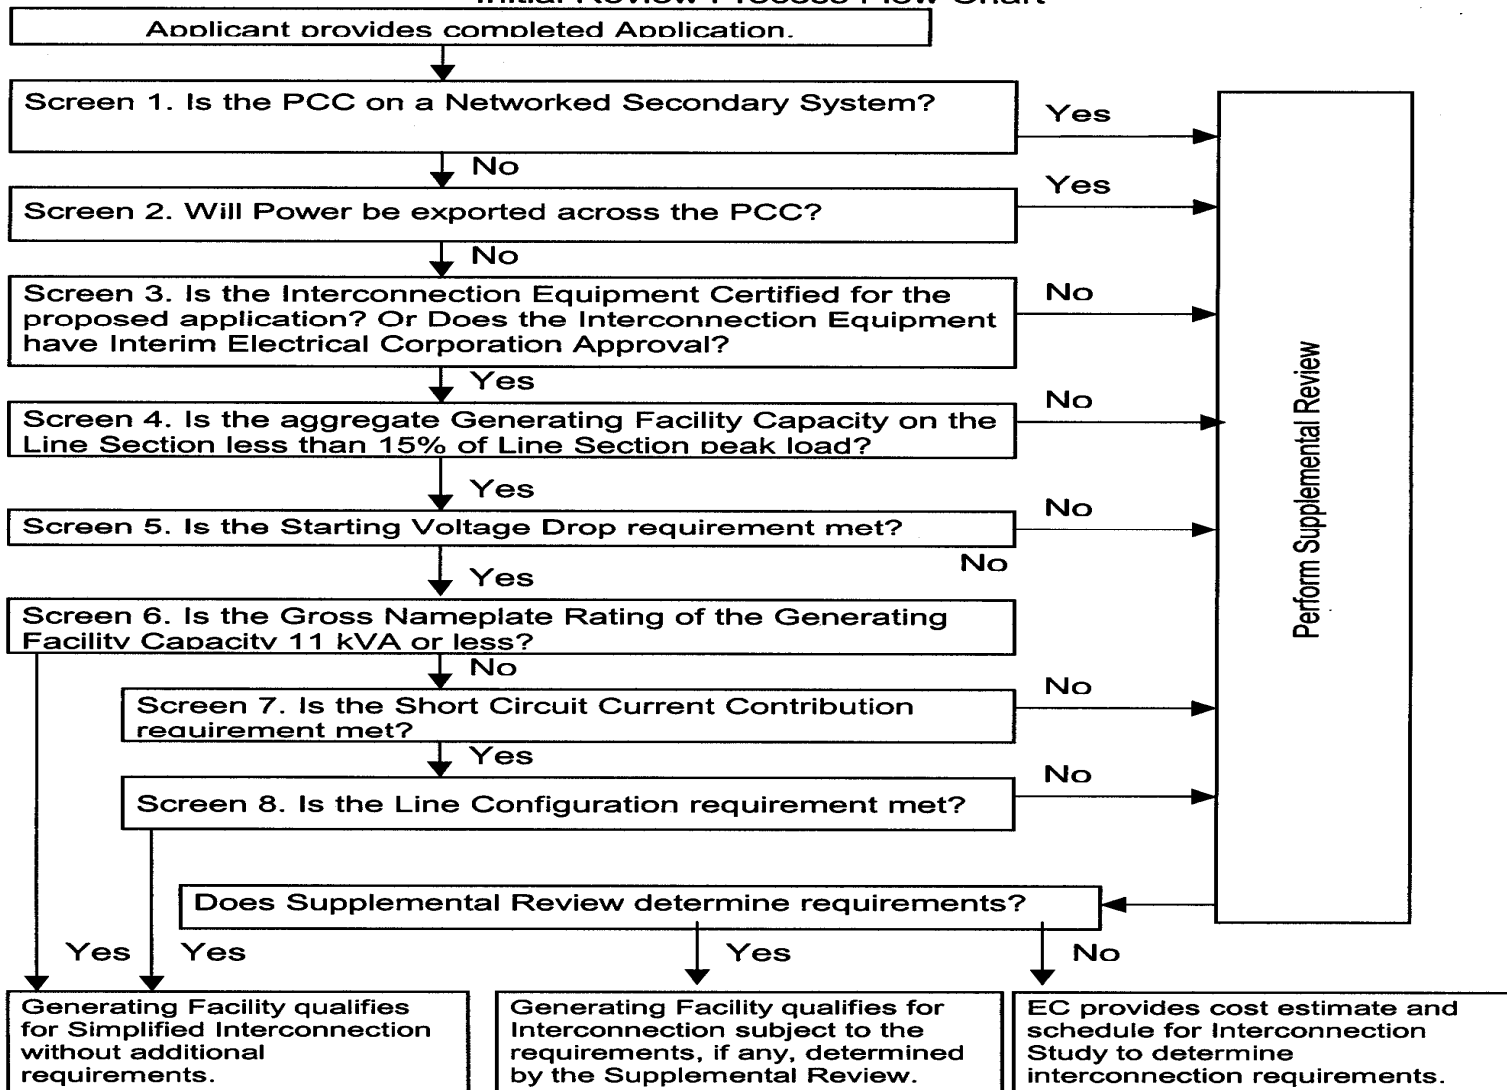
Initial Review Process Flow Chart

Applicant provides completed Application.

Screen 1. Is the PCC on a Networked Secondary System?

Yes

No

Yes

Screen 2. Will Power be exported across the PCC?

No

Screen 3. Is the Interconnection Equipment Certified for the proposed application? Or Does the Interconnection Equipment have Interim Electrical Corporation Approval?

No

Yes

Screen 4. Is the aggregate Generating Facility Capacity on the Line Section less than 15% of Line Section peak load?

No

Yes

Screen 5. Is the Starting Voltage Drop requirement met?

No

No

Yes

Screen 6. Is the Gross Nameplate Rating of the Generating Facility Capacity 11 kVA or less?

No

Screen 7. Is the Short Circuit Current Contribution requirement met?

No

Yes

Screen 8. Is the Line Configuration requirement met?

No

Perform Supplemental Review

Does Supplemental Review determine requirements?

Yes

Yes

Yes

No

Generating Facility qualifies for Simplified Interconnection without additional requirements.

Generating Facility qualifies for Interconnection subject to the requirements, if any, determined by the Supplemental Review.

EC provides cost estimate and schedule for Interconnection Study to determine interconnection requirements.